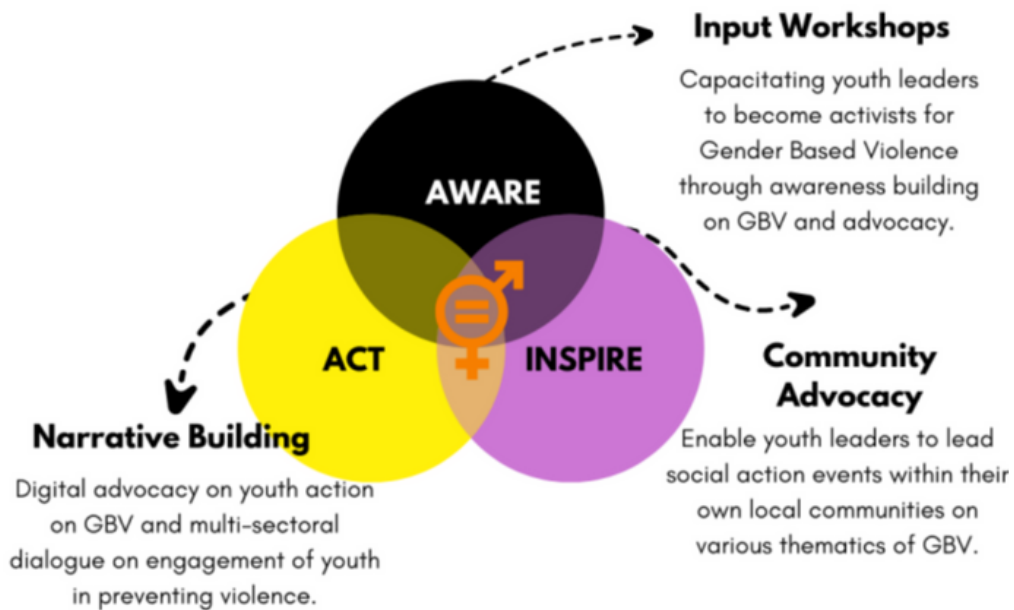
Input Workshops

Capacitating youth leaders to become activists for Gender Based Violence through awareness building on GBV and advocacy.

AWARE

ACT

INSPIRE

Community Advocacy

Enable youth leaders to lead social action events within their own local communities on various thematics of GBV.

Narrative Building

Digital advocacy on youth action on GBV and multi-sectoral dialogue on engagement of youth in preventing violence.